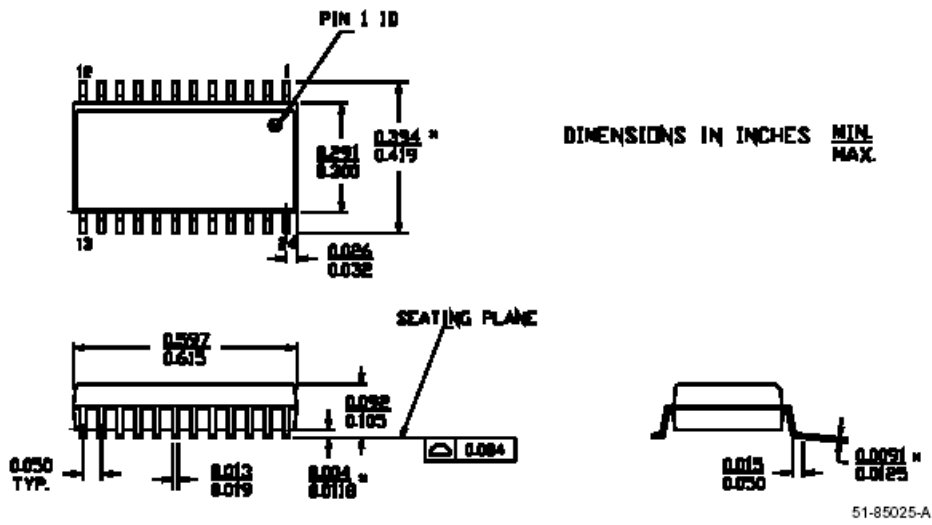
PIN 1 ID

12

1

13

24

$\frac{0.291}{0.300}$

$\frac{0.394}{0.419}$ *

$\frac{0.026}{0.032}$

DIMENSIONS IN INCHES $\frac{MIN.}{MAX.}$

SEATING PLANE

$\frac{0.597}{0.615}$

$\frac{0.092}{0.105}$

0.004

0.050 TYP.

$\frac{0.013}{0.019}$

$\frac{0.004}{0.0118}$ *

$\frac{0.015}{0.050}$

$\frac{0.0091}{0.0125}$ *

51-85025-A